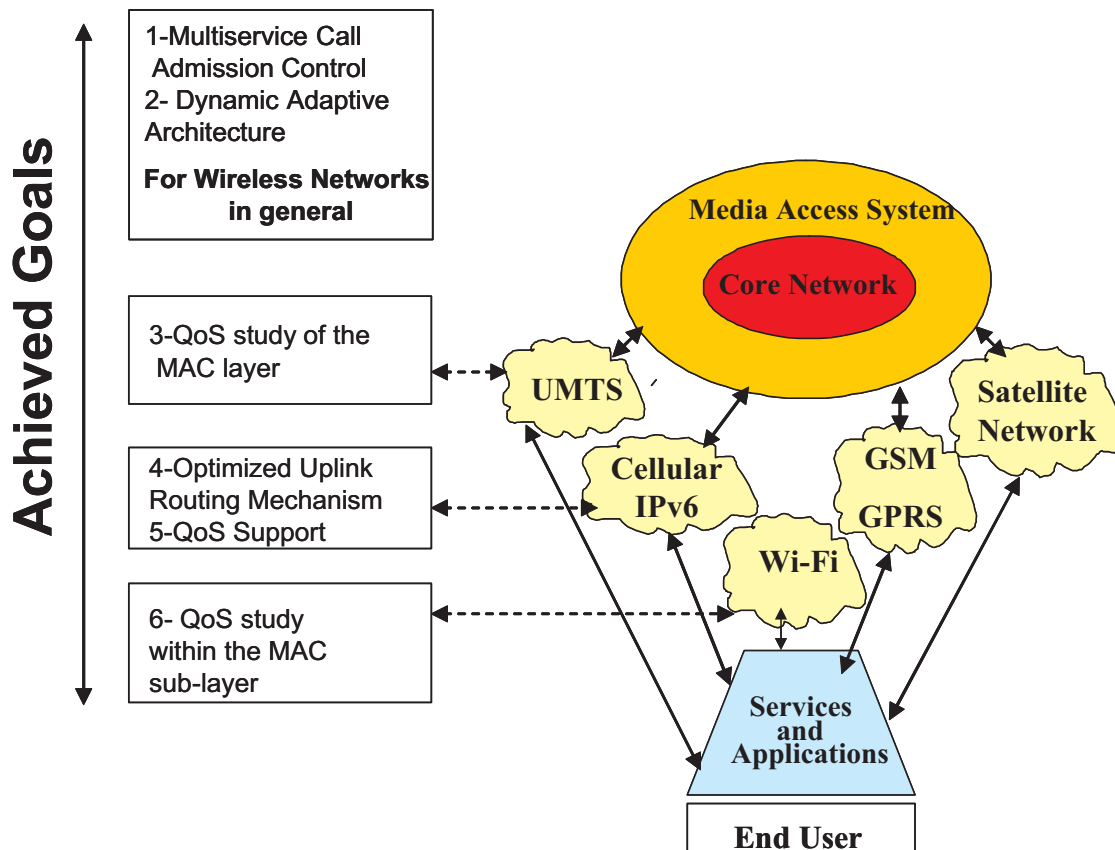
Achieved Goals

1-Multiservice Call Admission Control
2- Dynamic Adaptive Architecture

For Wireless Networks in general

3-QoS study of the MAC layer

4-Optimized Uplink Routing Mechanism
5-QoS Support

6- QoS study within the MAC sub-layer

Media Access System

Core Network

UMTS

Satellite Network

GSM

GPRS

Cellular IPv6

Wi-Fi

Services and Applications

End User